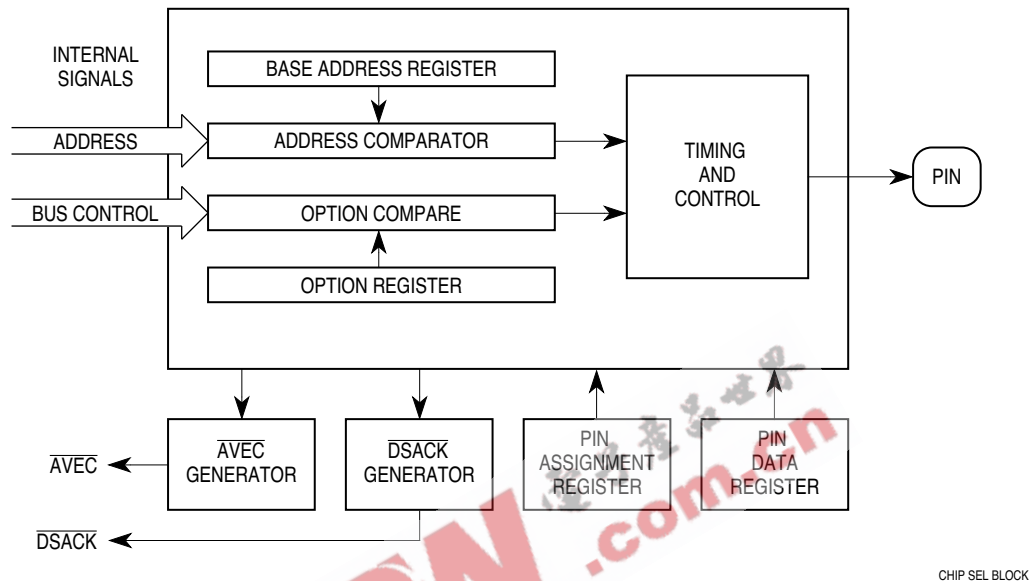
INTERNAL SIGNALS

BASE ADDRESS REGISTER

ADDRESS

ADDRESS COMPARATOR

TIMING AND CONTROL

PIN

BUS CONTROL

OPTION COMPARE

OPTION REGISTER

$\overline{\text{AVEC}}$ GENERATOR

$\overline{\text{DSACK}}$ GENERATOR

PIN ASSIGNMENT REGISTER

PIN DATA REGISTER

$\overline{\text{AVEC}}$

$\overline{\text{DSACK}}$

.com.cn

CHIP SEL BLOCK